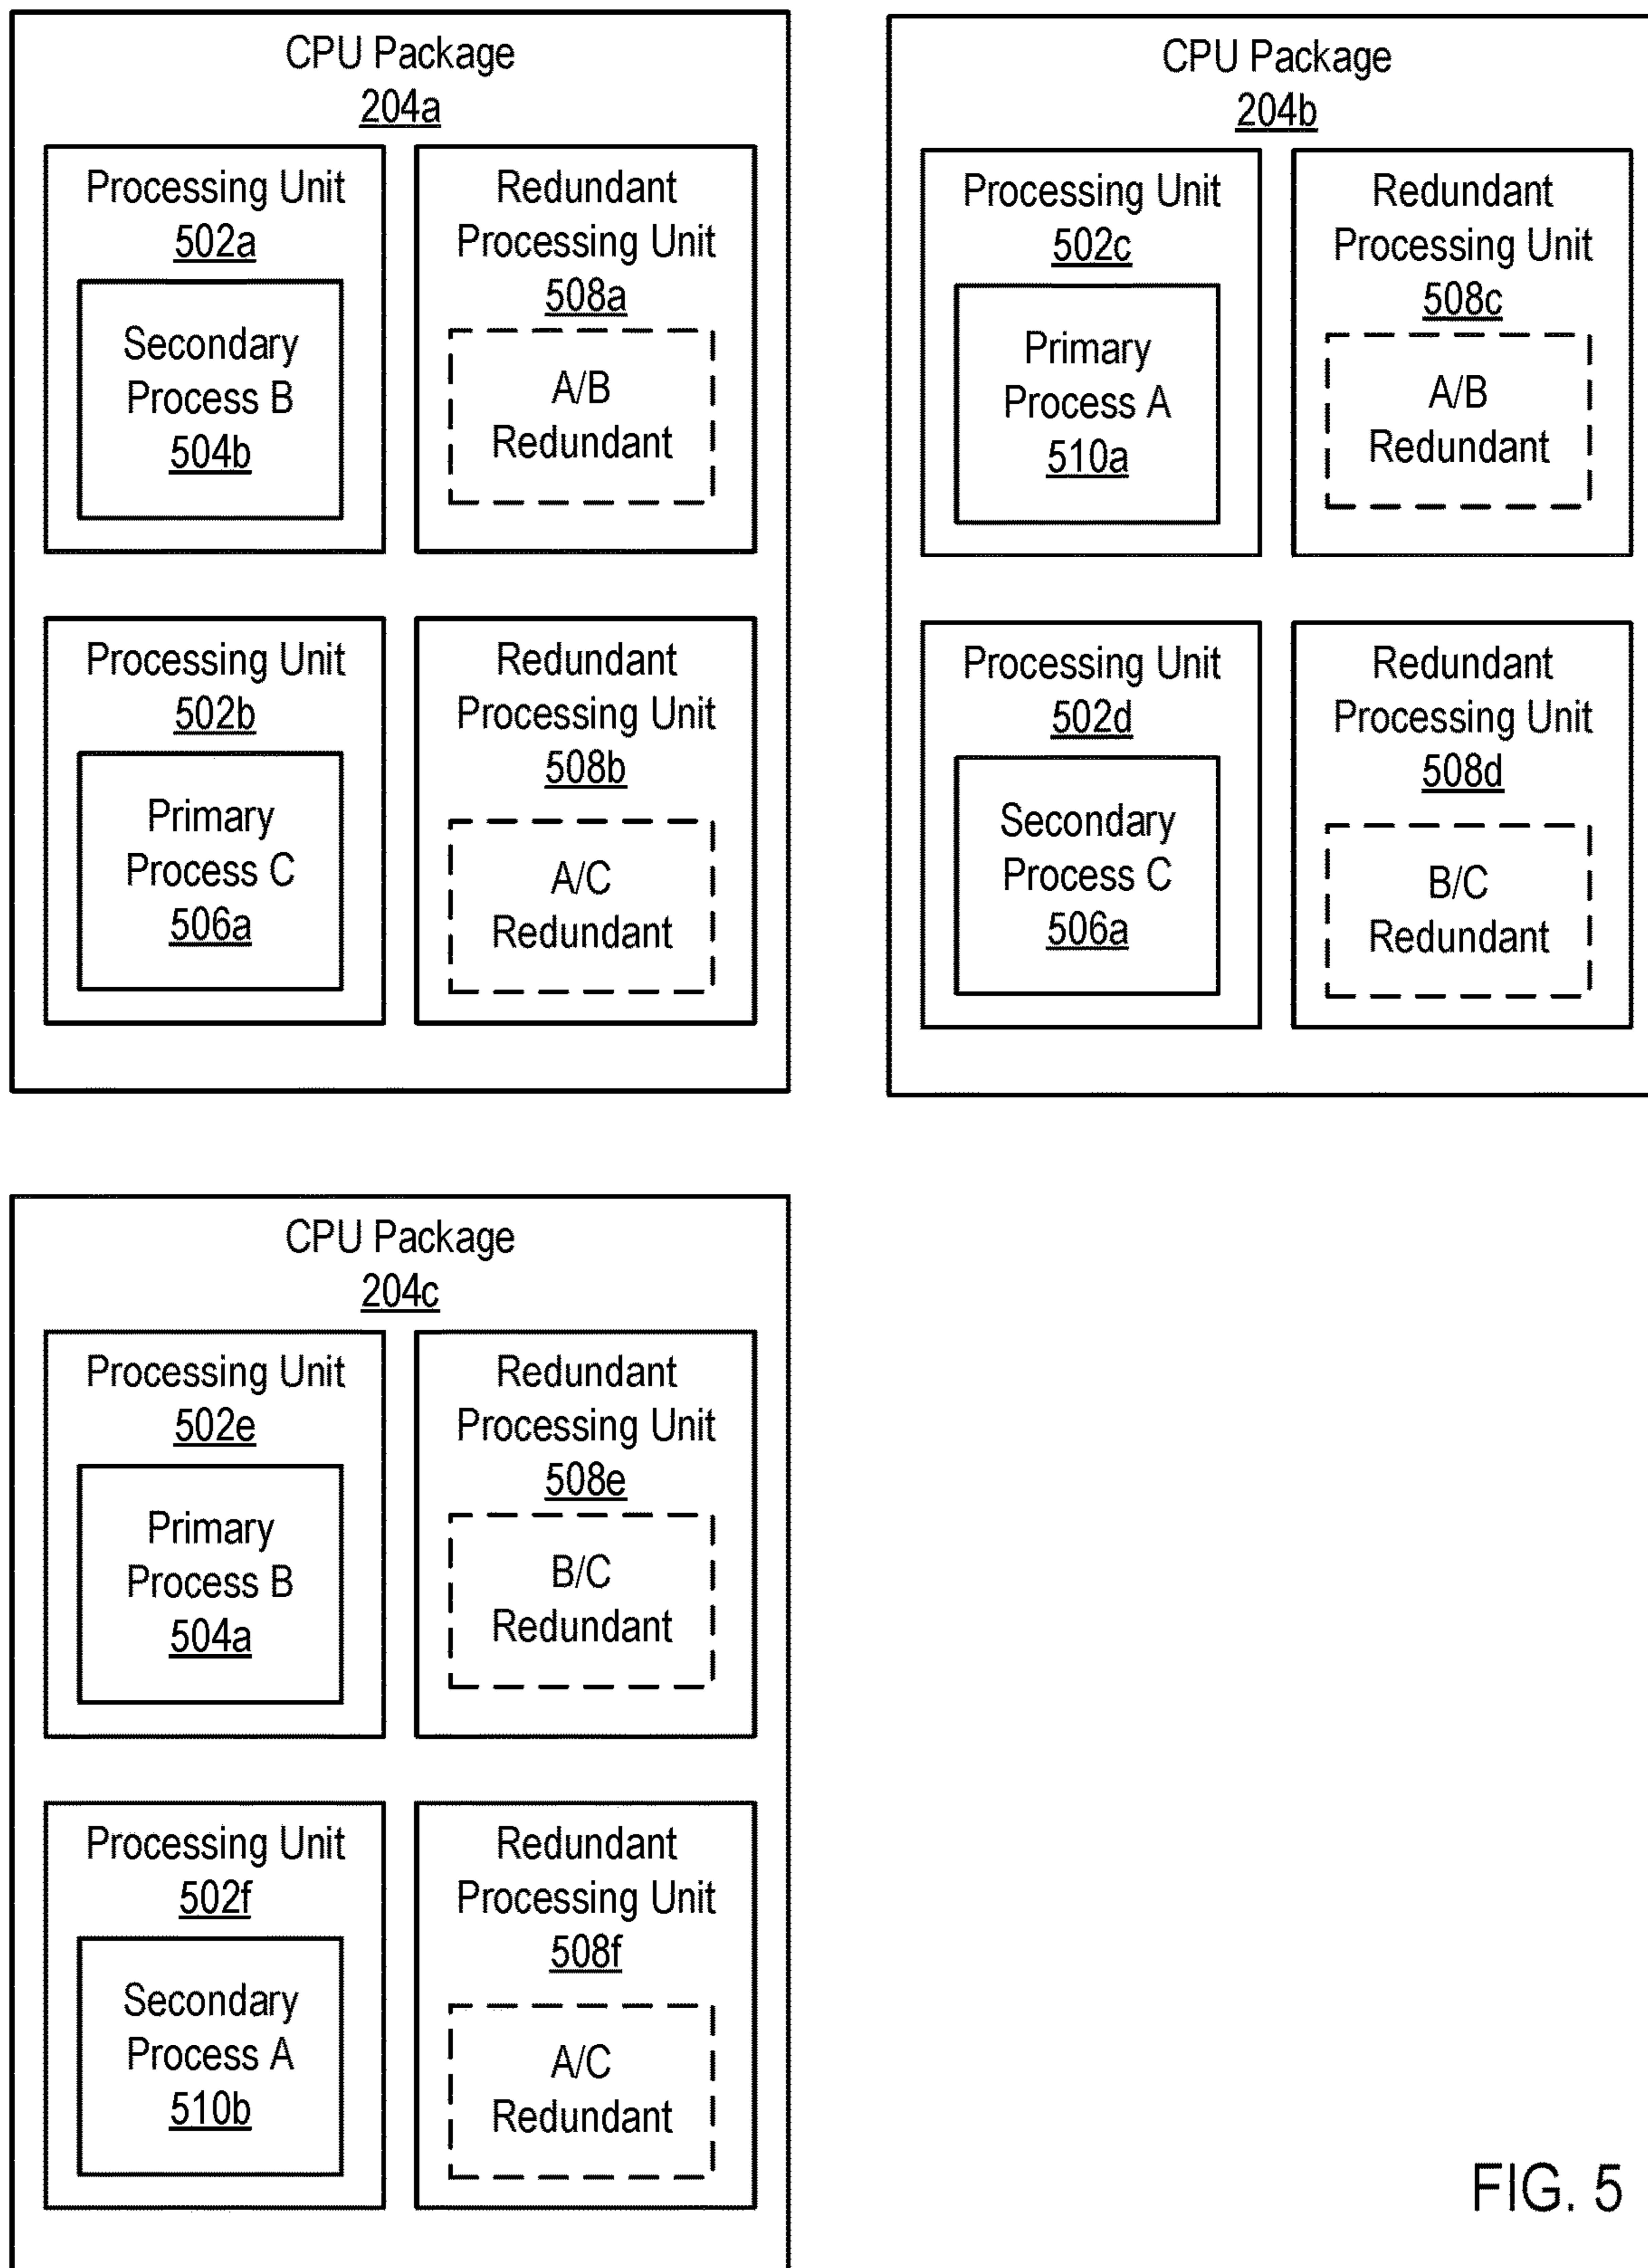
CPU Package
204a

Processing Unit
502a

Secondary
Process B
504b

Redundant
Processing Unit
508a

A/B
Redundant

Processing Unit
502b

Primary
Process C
506a

Redundant
Processing Unit
508b

A/C
Redundant

CPU Package
204b

Processing Unit
502c

Primary
Process A
510a

Redundant
Processing Unit
508c

A/B
Redundant

Processing Unit
502d

Secondary
Process C
506a

Redundant
Processing Unit
508d

B/C
Redundant

CPU Package
204c

Processing Unit
502e

Primary
Process B
504a

Redundant
Processing Unit
508e

B/C
Redundant

Processing Unit
502f

Secondary
Process A
510b

Redundant
Processing Unit
508f

A/C
Redundant

FIG. 5